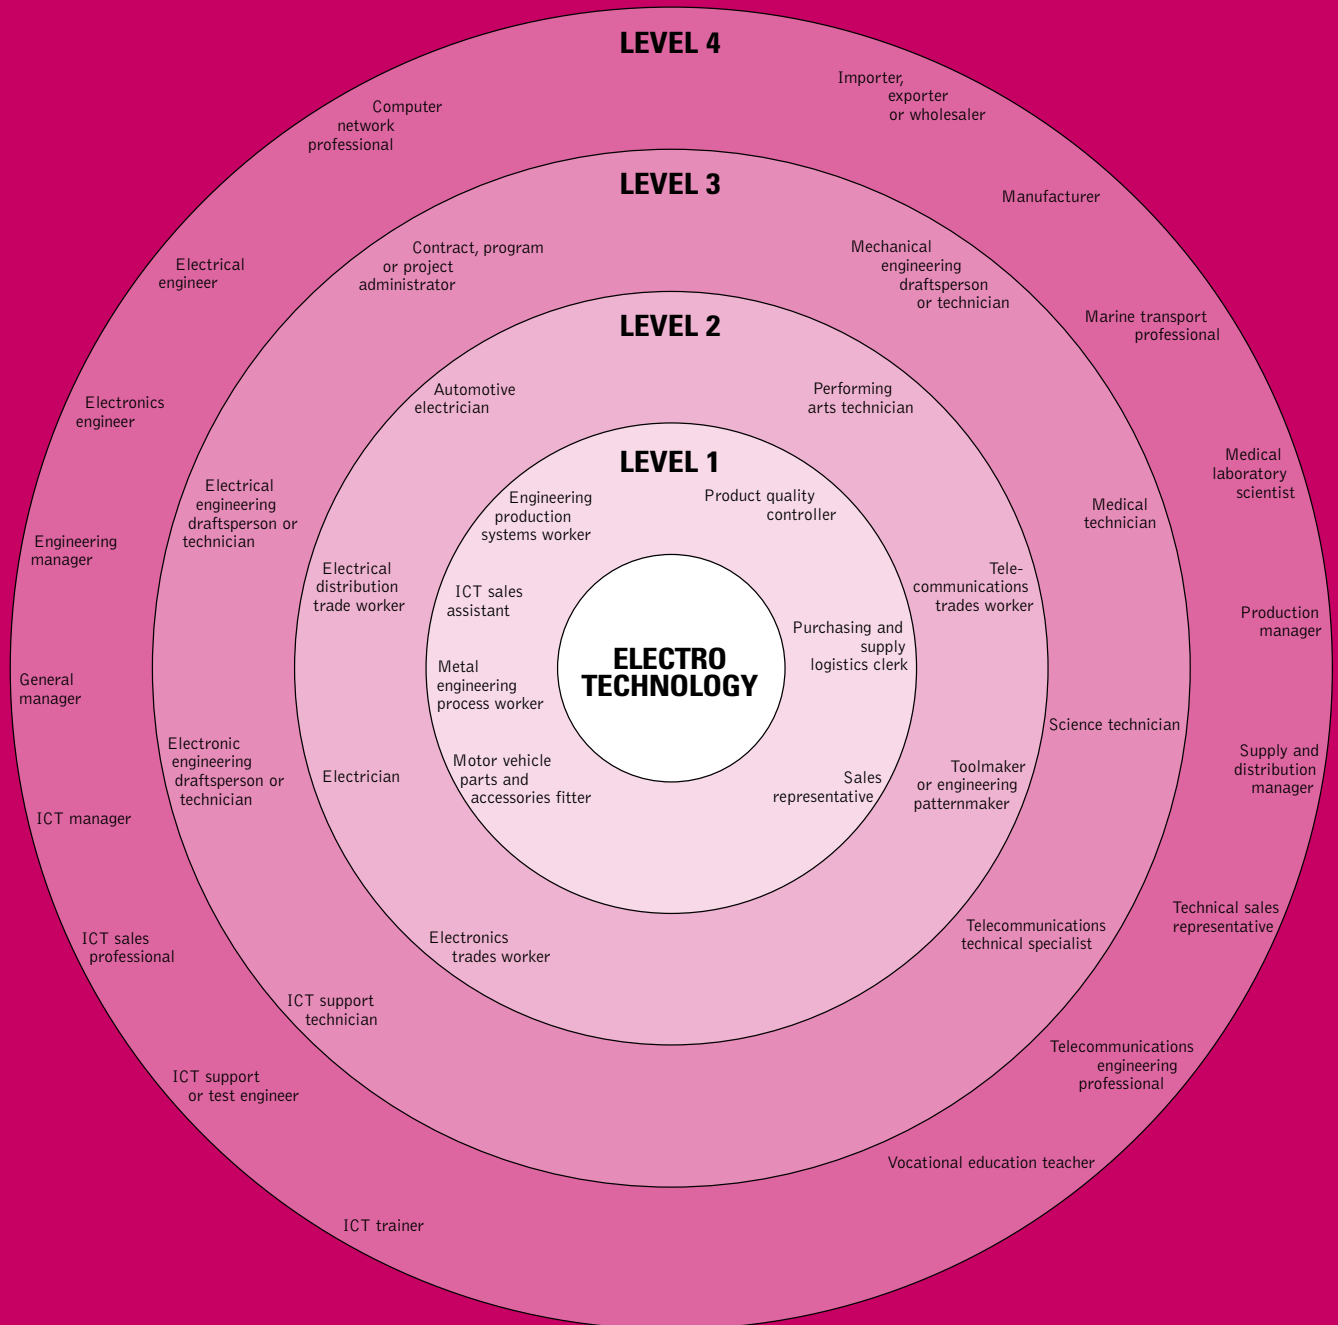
LEVEL 4

Computer network professional

Importer, exporter or wholesaler

Manufacturer

Electrical engineer

Marine transport professional

Electronics engineer

Medical laboratory scientist

Engineering manager

Production manager

General manager

Supply and distribution manager

ICT manager

ICT sales professional

Technical sales representative

ICT support or test engineer

Telecommunications engineering professional

ICT trainer

Vocational education teacher

LEVEL 3

Contract, program or project administrator

Mechanical engineering draftsperson or technician

Electrical engineering draftsperson or technician

Medical technician

Science technician

Electronic engineering draftsperson or technician

ICT support technician

Telecommunications technical specialist

LEVEL 2

Automotive electrician

Performing arts technician

Electrical distribution trade worker

Telecommunications trades worker

Electrician

Toolmaker or engineering patternmaker

Electronics trades worker

LEVEL 1

Engineering production systems worker

Product quality controller

ICT sales assistant

Purchasing and supply logistics clerk

Metal engineering process worker

Motor vehicle parts and accessories fitter

Sales representative

ELECTRO TECHNOLOGY